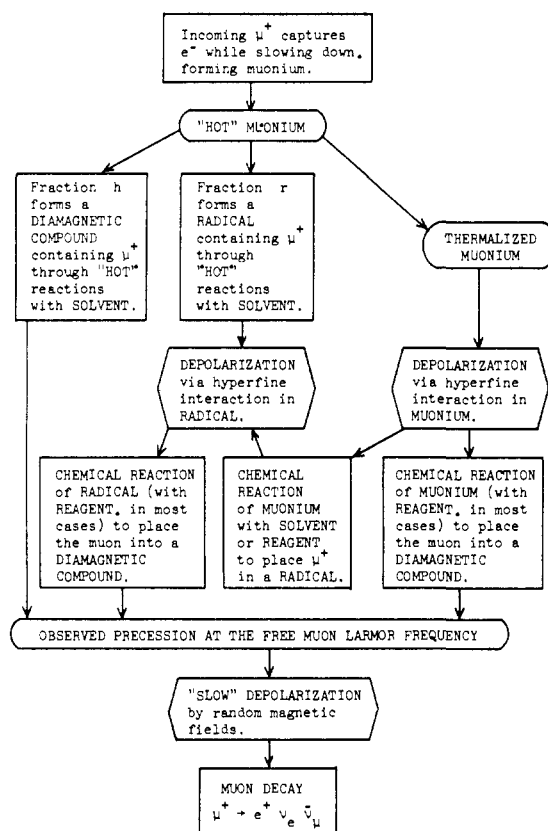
Incoming $\mu^+$ captures $e^-$ while slowing down, forming muonium.

"HOT" MUONIUM

Fraction h forms a DIAMAGNETIC COMPOUND containing $\mu^+$ through "HOT" reactions with SOLVENT.

Fraction r forms a RADICAL containing $\mu^+$ through "HOT" reactions with SOLVENT.

THERMALIZED MUONIUM

DEPOLARIZATION via hyperfine interaction in RADICAL.

DEPOLARIZATION via hyperfine interaction in MUONIUM.

CHEMICAL REACTION of RADICAL (with REAGENT, in most cases) to place the muon into a DIAMAGNETIC COMPOUND.

CHEMICAL REACTION of MUONIUM with SOLVENT or REAGENT to place $\mu^+$ in a RADICAL.

CHEMICAL REACTION of MUONIUM (with REAGENT, in most cases) to place the muon into a DIAMAGNETIC COMPOUND.

OBSERVED PRECESSION AT THE FREE MUON LARMOR FREQUENCY

"SLOW" DEPOLARIZATION by random magnetic fields.

MUON DECAY
$\mu^+ \rightarrow e^+ \nu_e \bar{\nu}_\mu$